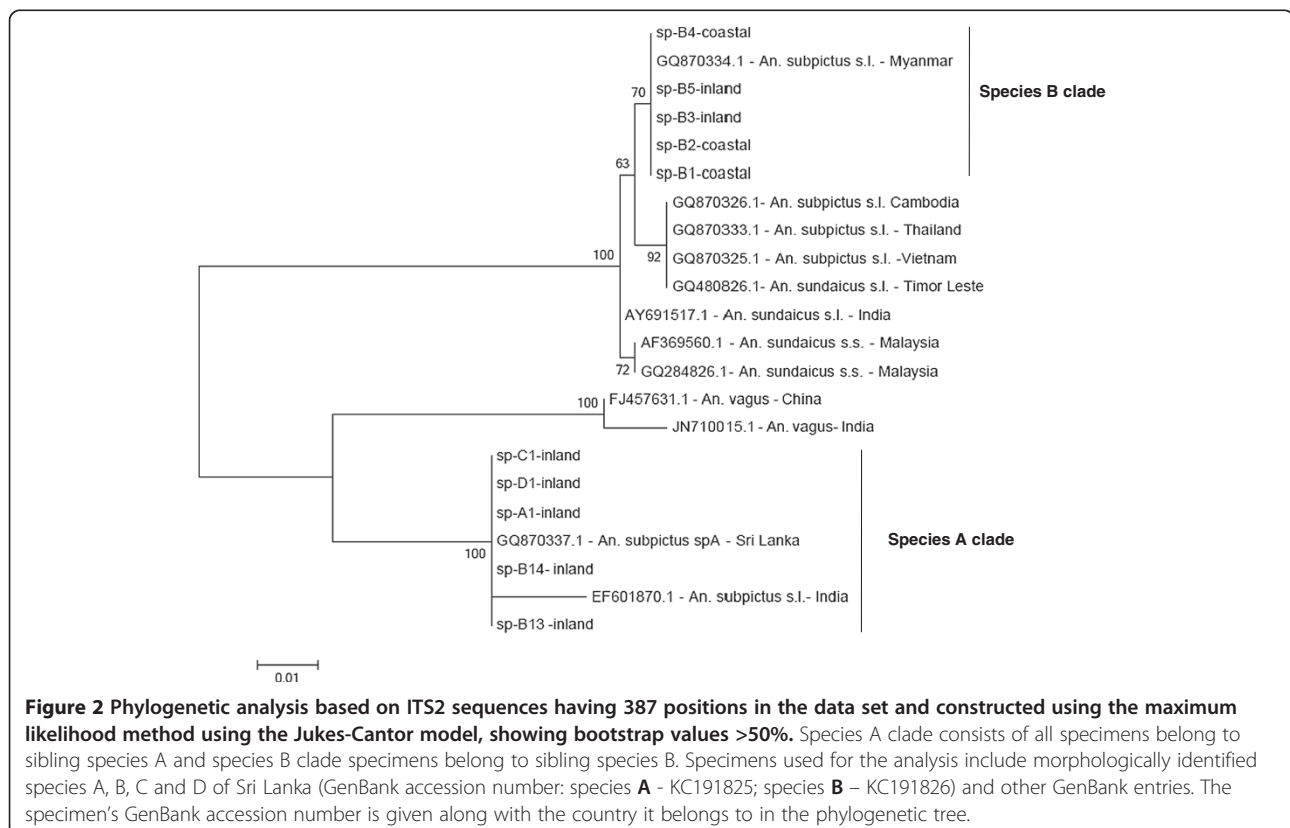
sp-B4-coastal
GQ870334.1 - An. subpictus s.l. - Myanmar
70
sp-B5-inland
sp-B3-inland
sp-B2-coastal
sp-B1-coastal
Species B clade
63
GQ870326.1- An. subpictus s.l. Cambodia
GQ870333.1 - An. subpictus s.l. - Thailand
92
GQ870325.1 - An. subpictus s.l. -Vietnam
GQ480826.1- An. sundaicus s.l. - Timor Leste
100
AY691517.1 - An. sundaicus s.l. - India
AF369560.1 - An. sundaicus s.s. - Malaysia
72
GQ284826.1- An. sundaicus s.s. - Malaysia
100
FJ457631.1 - An. vagus - China
JN710015.1 - An. vagus- India
sp-C1-inland
sp-D1-inland
sp-A1-inland
GQ870337.1 - An. subpictus spA - Sri Lanka
100
Species A clade
sp-B14- inland
EF601870.1 - An. subpictus s.l.- India
sp-B13 -inland
0.01

**Figure 2 Phylogenetic analysis based on ITS2 sequences having 387 positions in the data set and constructed using the maximum likelihood method using the Jukes-Cantor model, showing bootstrap values >50%.** Species A clade consists of all specimens belong to sibling species A and species B clade specimens belong to sibling species B. Specimens used for the analysis include morphologically identified species A, B, C and D of Sri Lanka (GenBank accession number: species **A** - KC191825; species **B** – KC191826) and other GenBank entries. The specimen's GenBank accession number is given along with the country it belongs to in the phylogenetic tree.